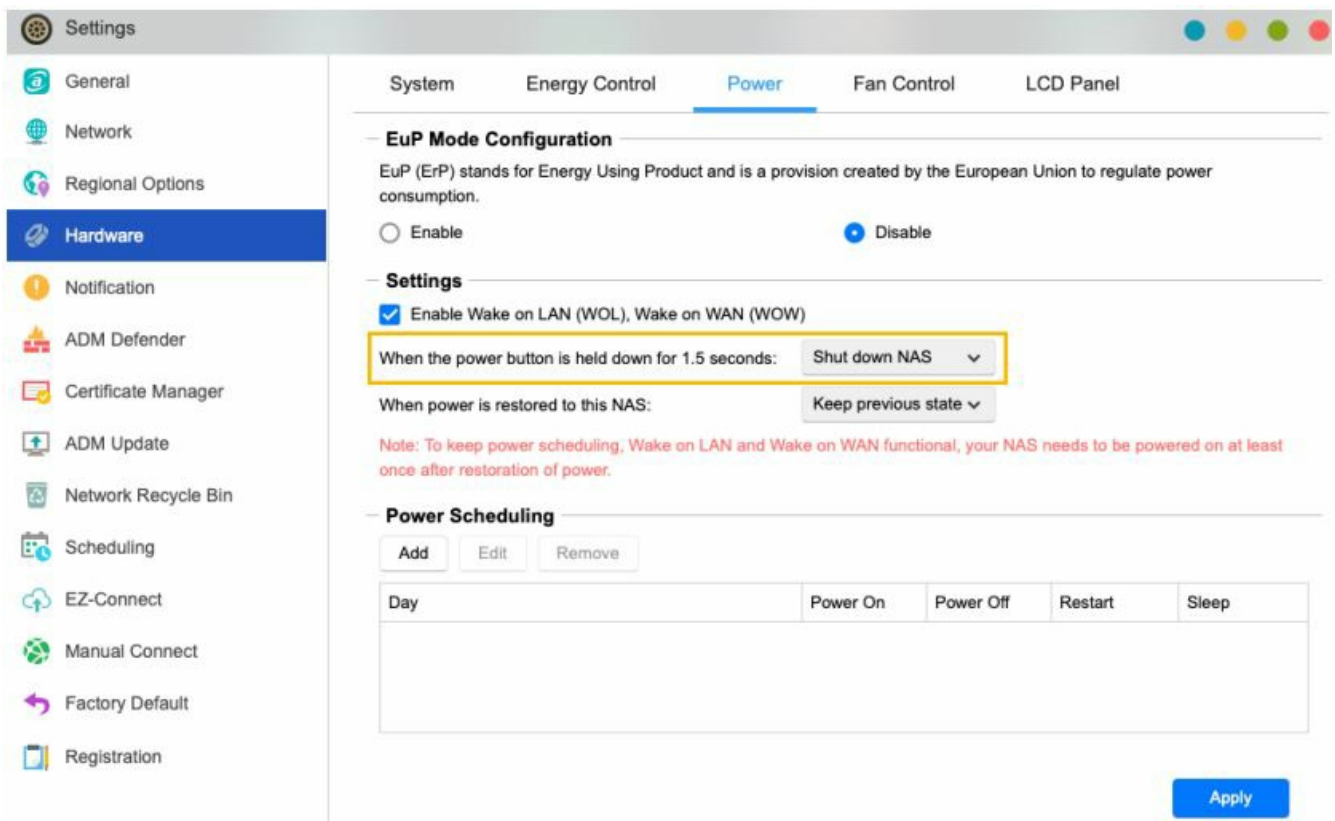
Settings

General
Network
Regional Options
Hardware
Notification
ADM Defender
Certificate Manager
ADM Update
Network Recycle Bin
Scheduling
EZ-Connect
Manual Connect
Factory Default
Registration

System   Energy Control   Power   Fan Control   LCD Panel

EuP Mode Configuration

EuP (ErP) stands for Energy Using Product and is a provision created by the European Union to regulate power consumption.

Enable   Disable

Settings

Enable Wake on LAN (WOL), Wake on WAN (WOW)

When the power button is held down for 1.5 seconds: Shut down NAS

When power is restored to this NAS: Keep previous state

Note: To keep power scheduling, Wake on LAN and Wake on WAN functional, your NAS needs to be powered on at least once after restoration of power.

Power Scheduling

Add   Edit   Remove

| Day | Power On | Power Off | Restart | Sleep |
|---|---|---|---|---|
| | | | | |

Apply